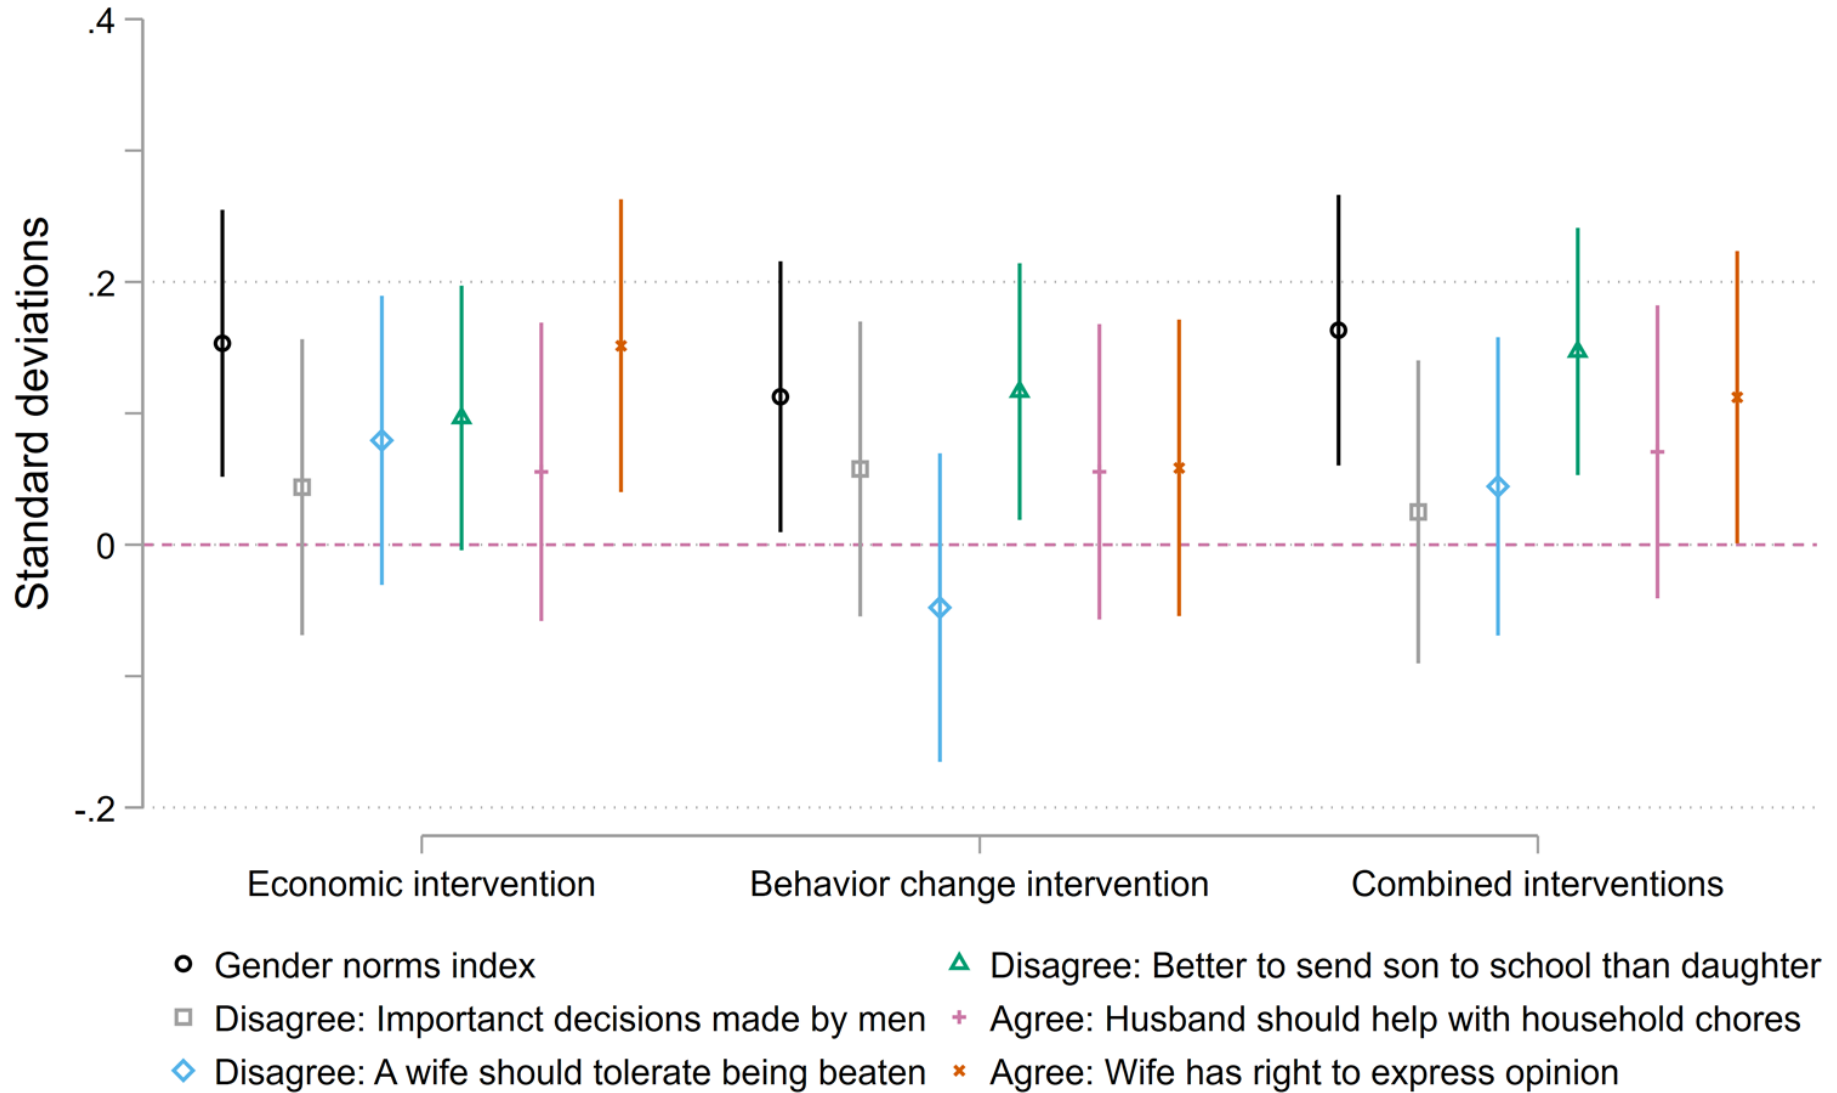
Standard deviations

.4
.2
0
-.2

Economic intervention
Behavior change intervention
Combined interventions

Gender norms index
Disagree: Importanct decisions made by men
Disagree: A wife should tolerate being beaten
Disagree: Better to send son to school than daughter
Agree: Husband should help with household chores
Agree: Wife has right to express opinion